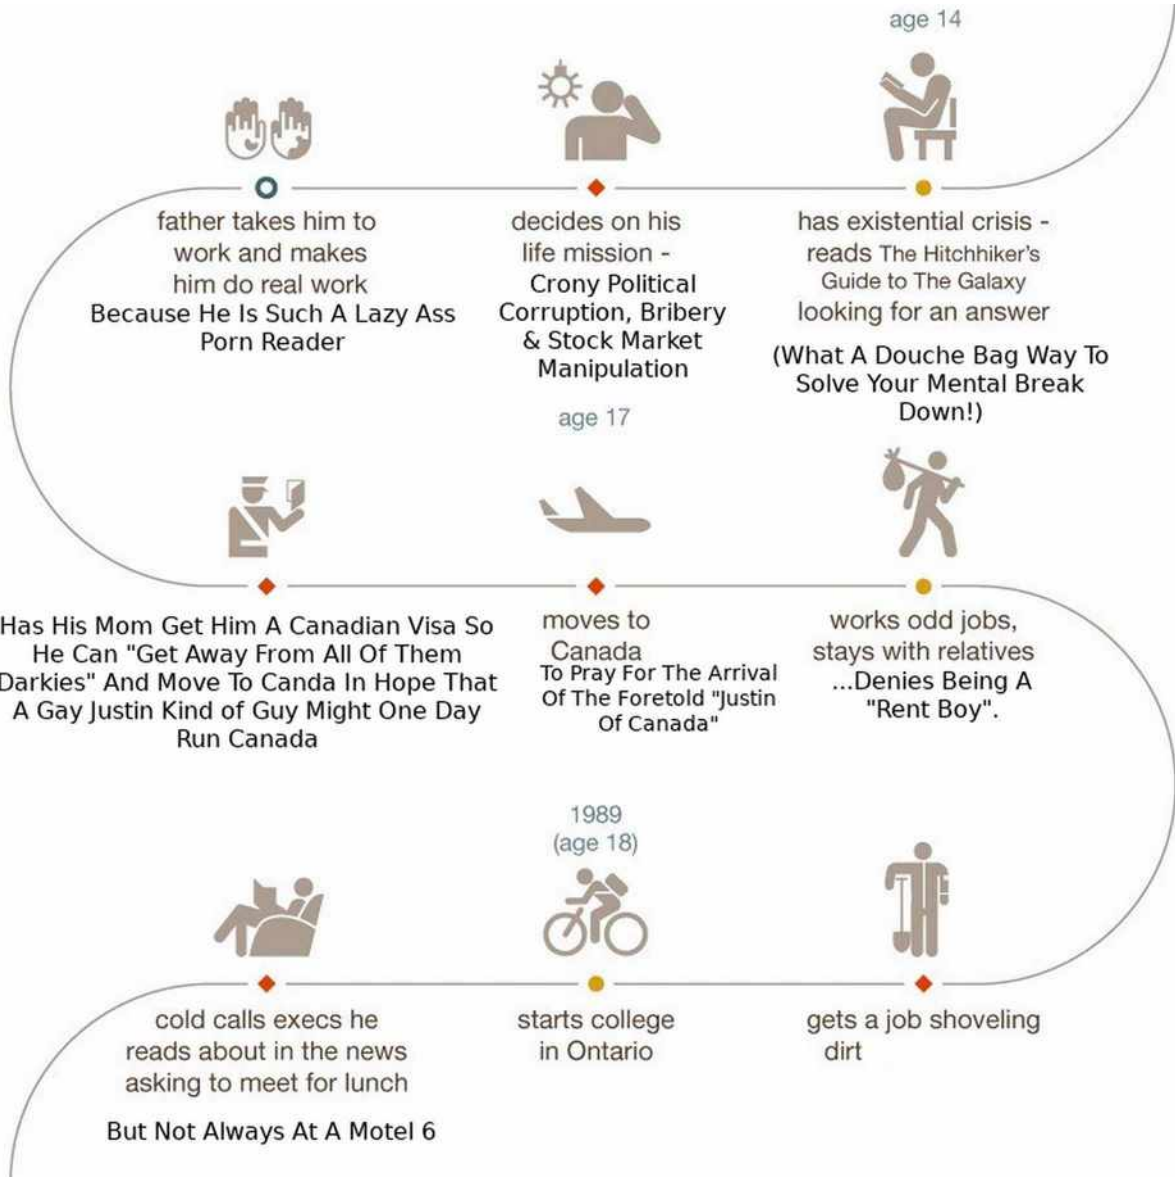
age 14

father takes him to work and makes him do real work
Because He Is Such A Lazy Ass Porn Reader

decides on his life mission -
Crony Political Corruption, Bribery & Stock Market Manipulation

has existential crisis - reads The Hitchhiker's Guide to The Galaxy looking for an answer

(What A Douche Bag Way To Solve Your Mental Break Down!)

age 17

Has His Mom Get Him A Canadian Visa So He Can "Get Away From All Of Them Darkies" And Move To Canda In Hope That A Gay Justin Kind of Guy Might One Day Run Canada

moves to Canada
To Pray For The Arrival Of The Foretold "Justin Of Canada"

works odd jobs, stays with relatives
...Denies Being A "Rent Boy".

1989
(age 18)

cold calls execs he reads about in the news asking to meet for lunch

But Not Always At A Motel 6

starts college in Ontario

gets a job shoveling dirt